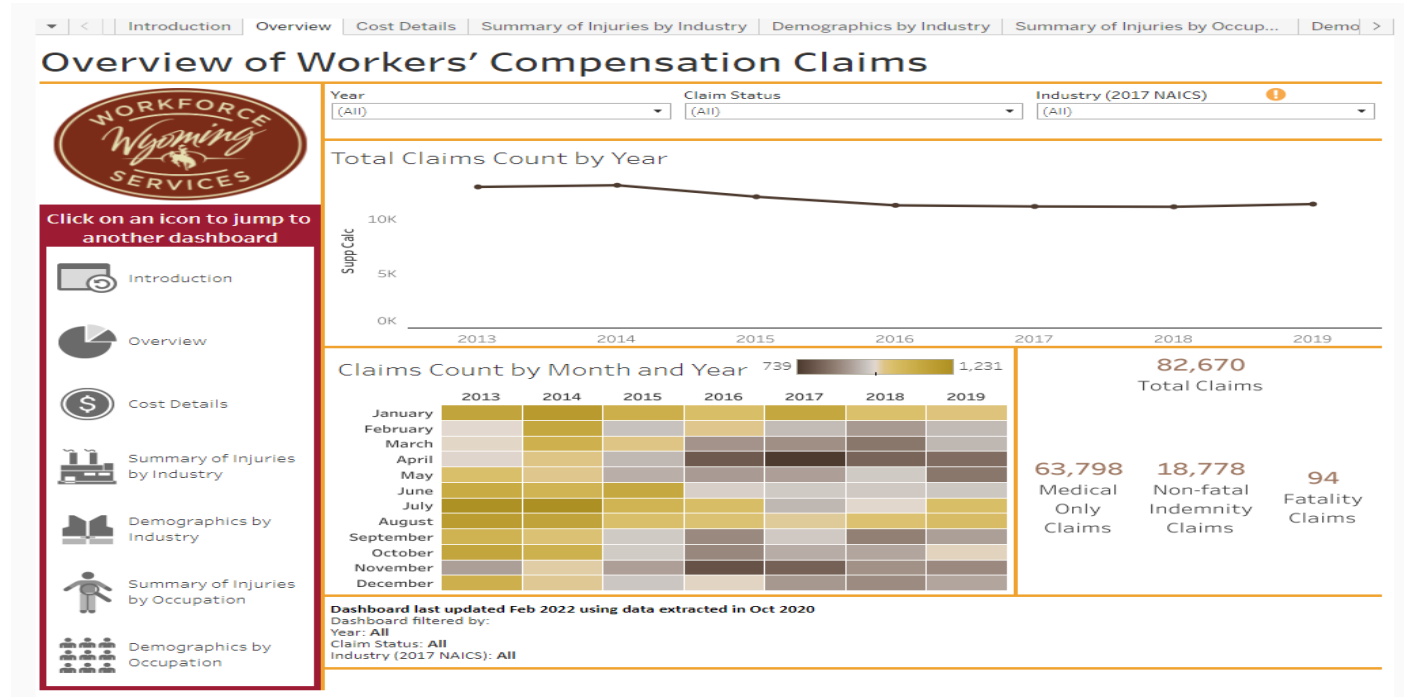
Introduction | Overview | Cost Details | Summary of Injuries by Industry | Demographics by Industry | Summary of Injuries by Occup... | Demo

Overview of Workers' Compensation Claims

WORKFORCE Wyoming SERVICES

Click on an icon to jump to another dashboard

Introduction

Overview

Cost Details

Summary of Injuries by Industry

Demographics by Industry

Summary of Injuries by Occupation

Demographics by Occupation

Year
(All)

Claim Status
(All)

Industry (2017 NAICS)
(All)

Total Claims Count by Year

SuppCalc

10K
5K
0K

2013 2014 2015 2016 2017 2018 2019

Claims Count by Month and Year

739 1,231

| | 2013 | 2014 | 2015 | 2016 | 2017 | 2018 | 2019 |
|---|---|---|---|---|---|---|---|
| January | | | | | | | |
| February | | | | | | | |
| March | | | | | | | |
| April | | | | | | | |
| May | | | | | | | |
| June | | | | | | | |
| July | | | | | | | |
| August | | | | | | | |
| September | | | | | | | |
| October | | | | | | | |
| November | | | | | | | |
| December | | | | | | | |

82,670
Total Claims

63,798
Medical Only Claims

18,778
Non-fatal Indemnity Claims

94
Fatality Claims

Dashboard last updated Feb 2022 using data extracted in Oct 2020
Dashboard filtered by:
Year: All
Claim Status: All
Industry (2017 NAICS): All